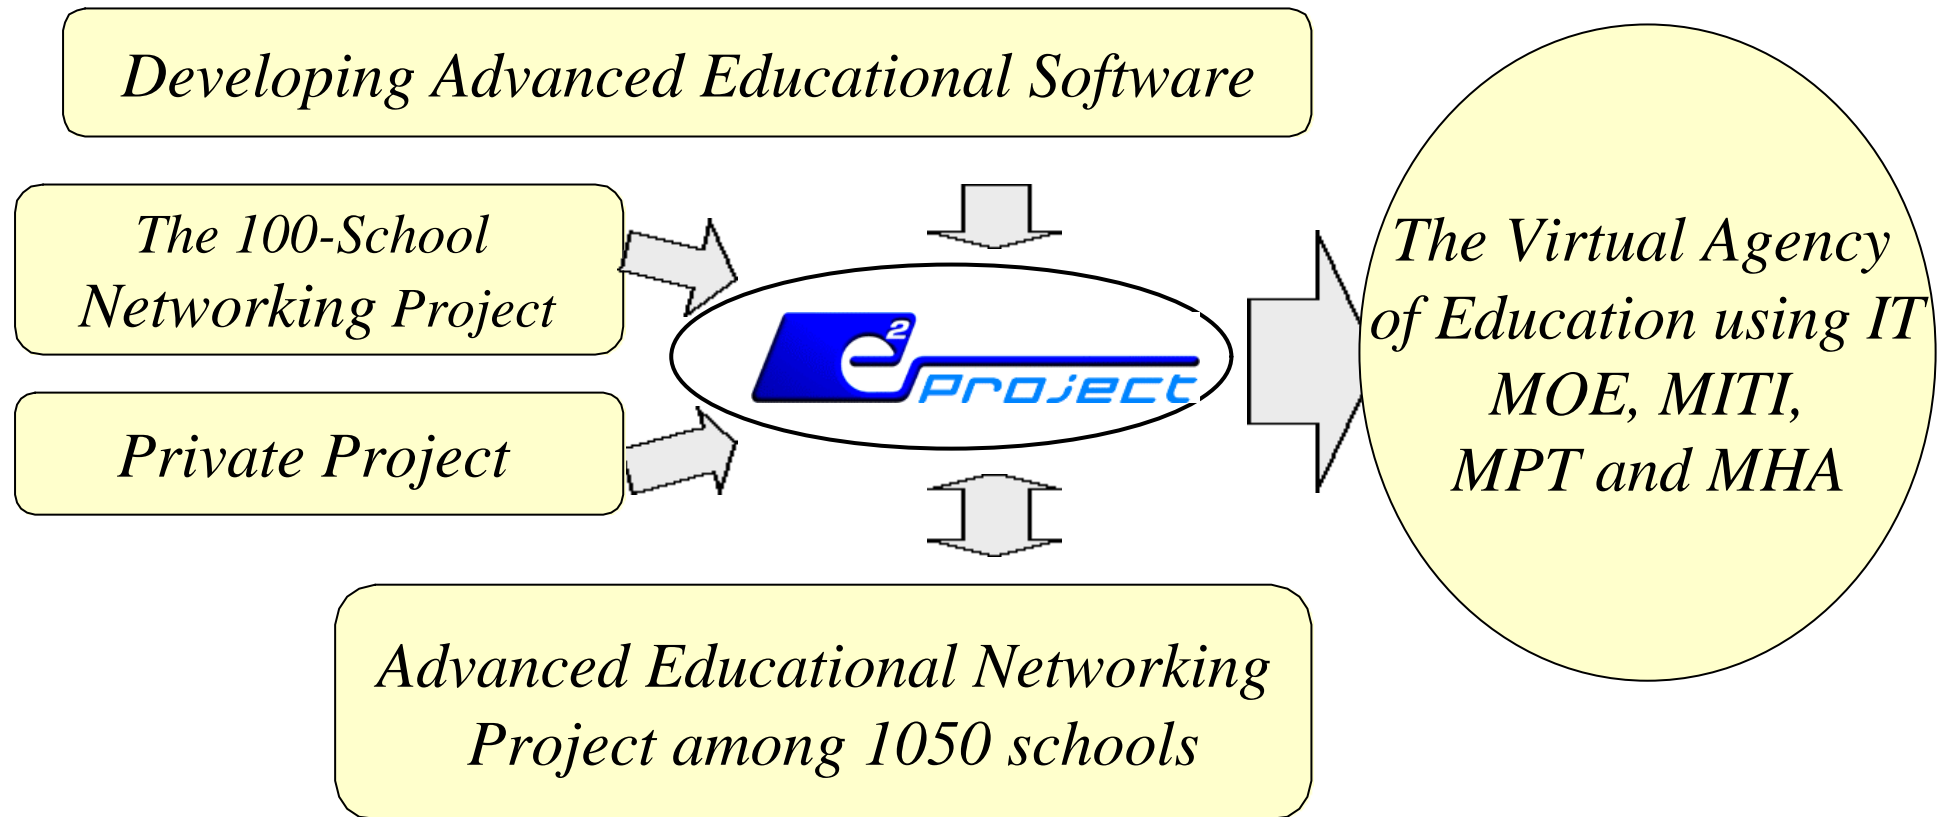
Developing Advanced Educational Software

The 100-School Networking Project

Private Project

$e^2$ Project

The Virtual Agency of Education using IT MOE, MITI, MPT and MHA

Advanced Educational Networking Project among 1050 schools